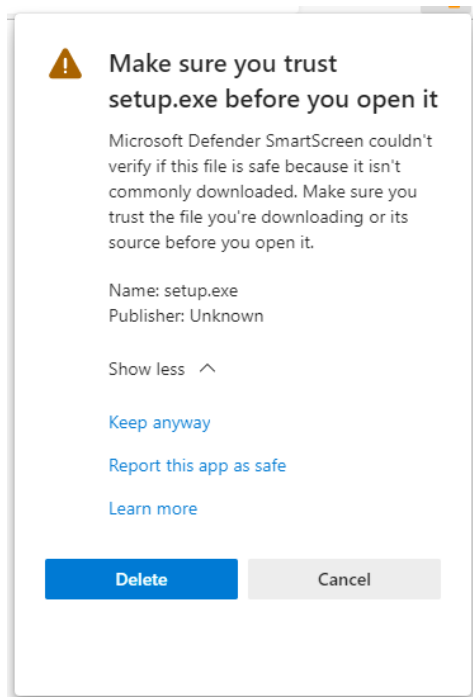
Make sure you trust setup.exe before you open it

Microsoft Defender SmartScreen couldn't verify if this file is safe because it isn't commonly downloaded. Make sure you trust the file you're downloading or its source before you open it.

Name: setup.exe
Publisher: Unknown

Show less

Keep anyway

Report this app as safe

Learn more

Delete

Cancel